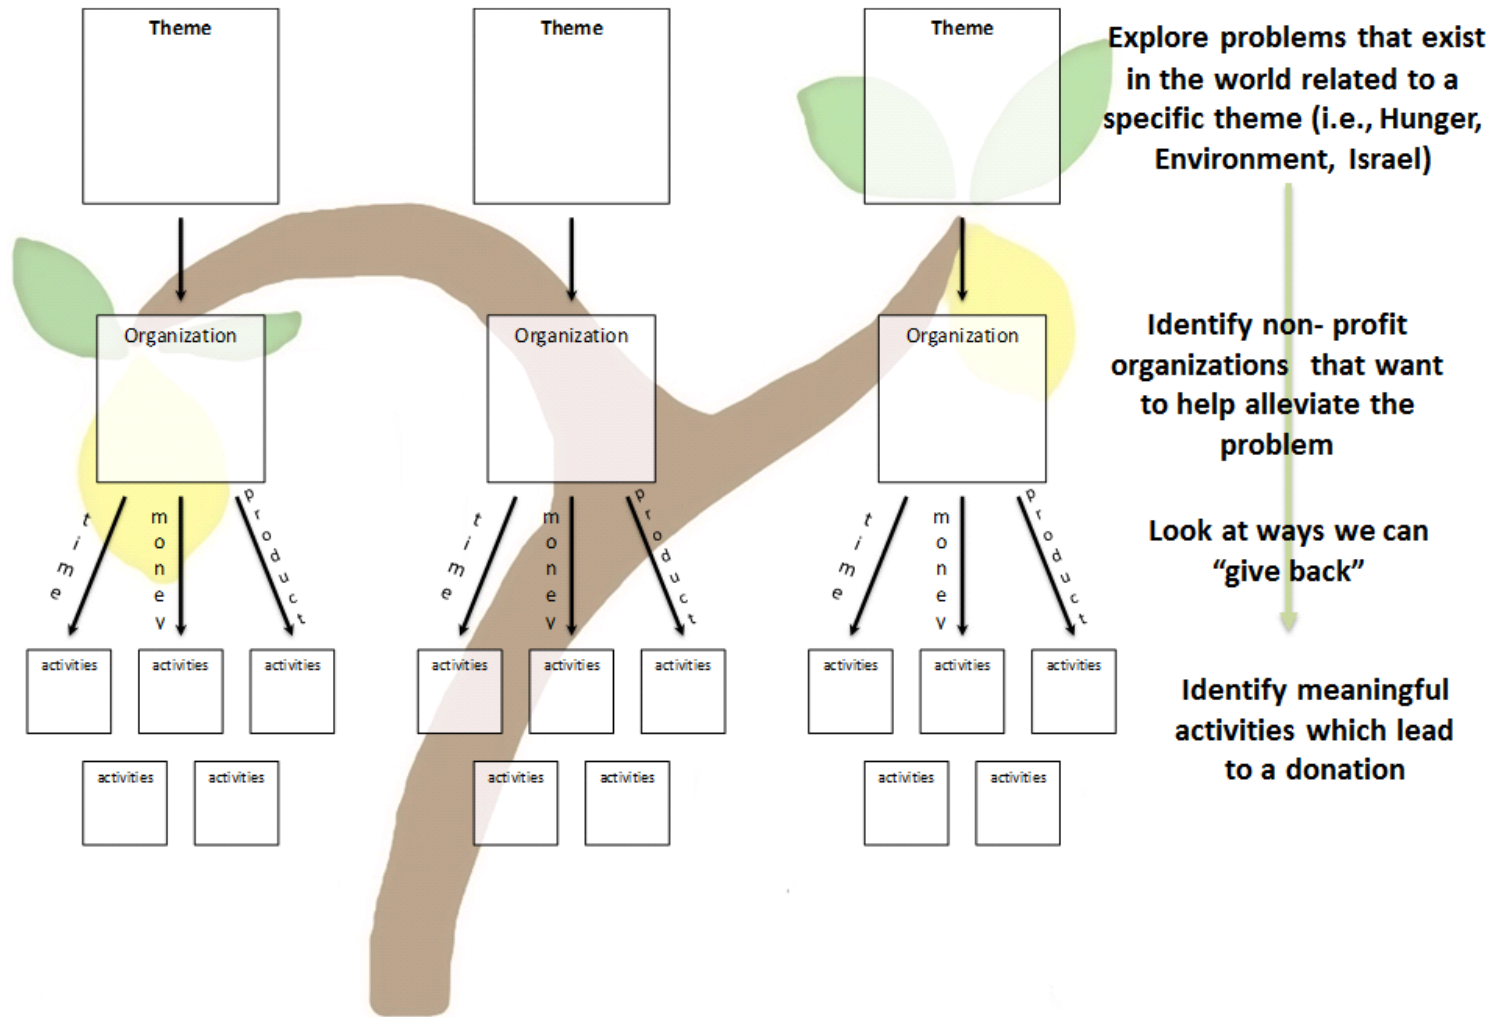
Theme

Organization

time

money

product

activities

activities

activities

activities

activities

Theme

Organization

time

money

product

activities

activities

activities

activities

activities

Theme

Organization

time

money

product

activities

activities

activities

activities

activities

Explore problems that exist in the world related to a specific theme (i.e., Hunger, Environment, Israel)

Identify non- profit organizations that want to help alleviate the problem

Look at ways we can "give back"

Identify meaningful activities which lead to a donation